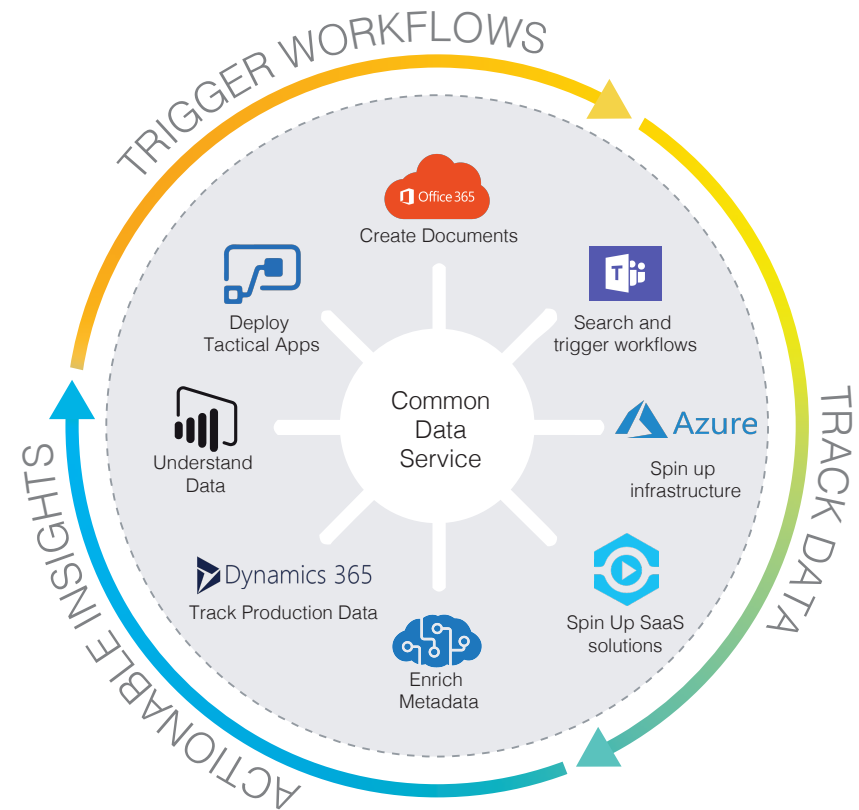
TRIGGER WORKFLOWS

TRACK DATA

ACTIONABLE INSIGHTS

Office 365
Create Documents

Search and trigger workflows

Azure
Spin up infrastructure

Spin Up SaaS solutions

Enrich Metadata

Dynamics 365
Track Production Data

Understand Data

Deploy Tactical Apps

Common Data Service